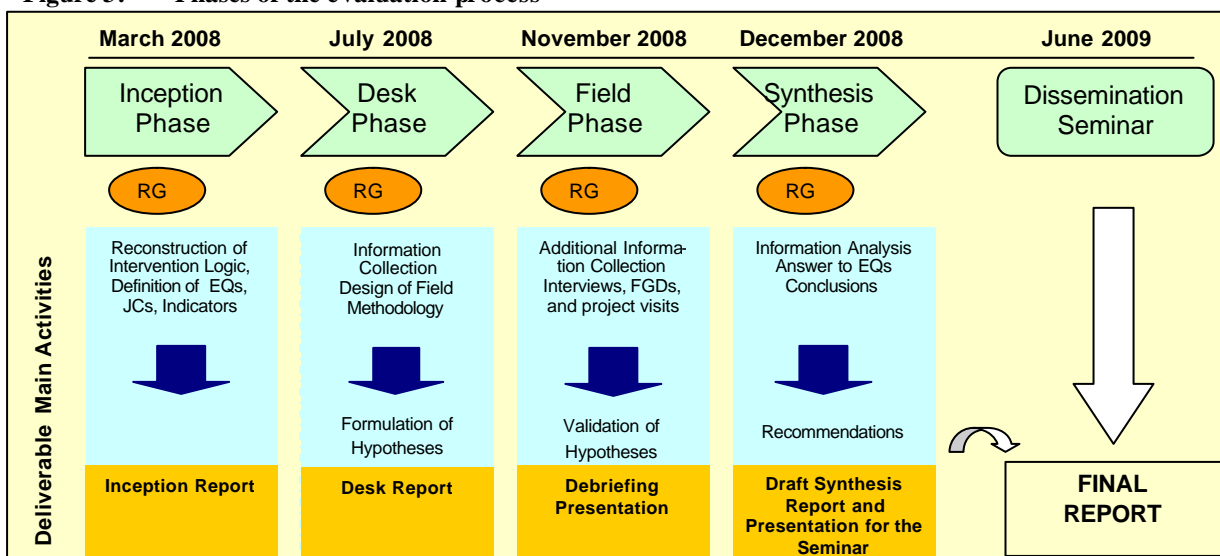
Figure 3: Phases of the evaluation process

March 2008

July 2008

November 2008

December 2008

June 2009

Inception Phase

Desk Phase

Field Phase

Synthesis Phase

Dissemination Seminar

RG

RG

RG

RG

Deliverable Main Activities

Reconstruction of Intervention Logic, Definition of EQs, JCs, Indicators

Information Collection Design of Field Methodology

Formulation of Hypotheses

Additional Information Collection Interviews, FGDs, and project visits

Validation of Hypotheses

Information Analysis Answer to EQs Conclusions

Recommendations

Inception Report

Desk Report

Debriefing Presentation

Draft Synthesis Report and Presentation for the Seminar

FINAL REPORT